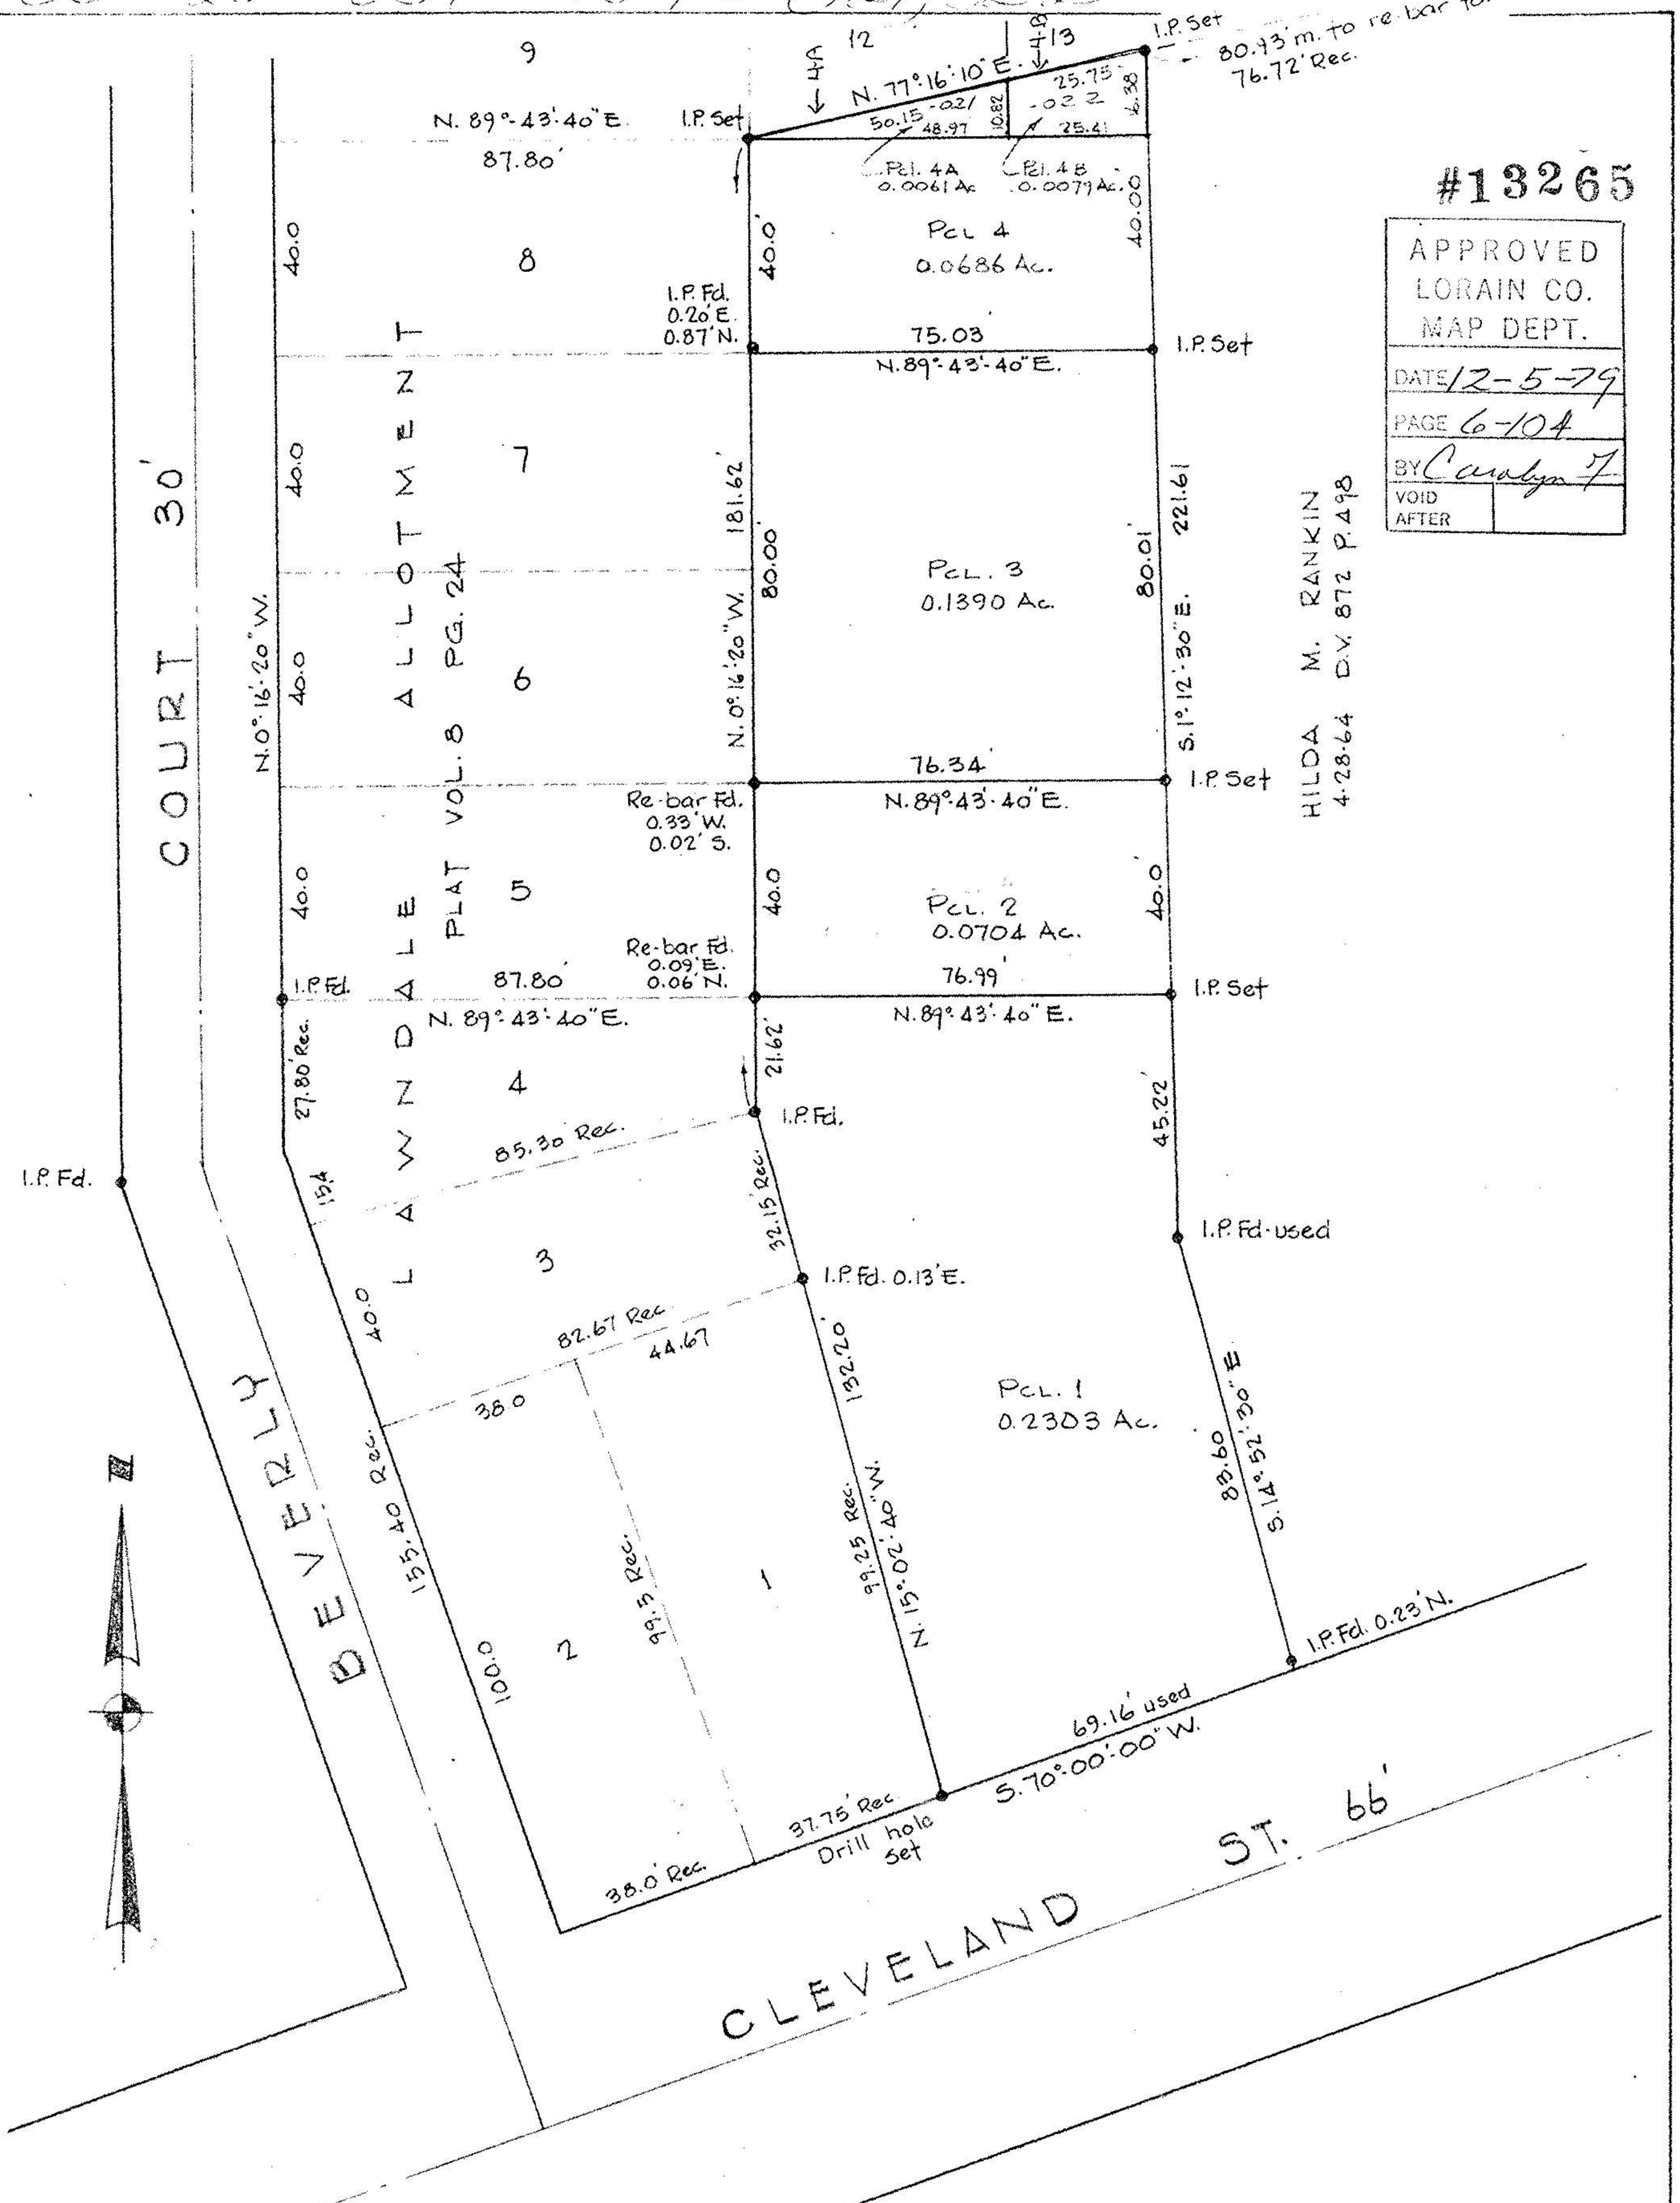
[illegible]

9

12

13

4A

4B

I.P. Set

80.93' m. to re-bar fd.
76.72' Rec.

N. 77°16'10" E.

25.75
-0.22
25.41

50.15 -0.21
48.97

10.82

16.38

N. 89°-43'-40" E.

I.P. Set

87.80'

Pcl. 4A
0.0061 Ac.

Pcl. 4B
0.0079 Ac.

#13265

| APPROVED LORAIN CO. MAP DEPT. | |
|---|---|
| DATE 12-5-79 | |
| PAGE 6-104 | |
| BY Carolyn 7 | |
| VOID AFTER | |

40.0

8

40.0'

Pcl. 4
0.0686 Ac.

40.00

I.P. Fd.
0.20' E.
0.87' N.

75.03

I.P. Set

N. 89°-43'-40" E.

COURT 30'

40.0

7

181.62

80.00

Pcl. 3
0.1390 Ac.

80.01

221.61

S. 1°12'30" E.

HILDA M. RANKIN
4-28-64 D.V. 872 P. 498

N. 0°16'20" W.

40.0

6

N. 0°16'20" W.

LAWNDALE ALLOTMENT
PLAT VOL. 8 PG. 24

76.34'

I.P. Set

Re-bar Fd.
0.33' W.
0.02' S.

N. 89°-43'-40" E.

40.0

5

40.0

Pcl. 2
0.0704 Ac.

40.0'

Re-bar Fd.
0.09' E.
0.06' N.

I.P. Fd.

87.80'

76.99'

I.P. Set

N. 89°-43'-40" E.

N. 89°-43'-40" E.

27.80' Rec.

4

21.62'

I.P. Fd.

45.22

85.30 Rec.

15.4

I.P. Fd.

32.15' Rec.

3

I.P. Fd. used

I.P. Fd. 0.13' E.

40.0

82.67 Rec

44.67

132.20

Pcl. 1
0.2303 Ac.

38.0

83.60

S. 14°52'30" E

BEVERLY

135.40 Rec.

99.5 Rec.

1

99.25 Rec.

N. 15°02'40" W.

N

100.0

2

I.P. Fd. 0.23' N.

69.16' used

S. 70°00'00" W.

37.75' Rec.

Drill hole set

38.0' Rec.

ST. 66'

CLEVELAND